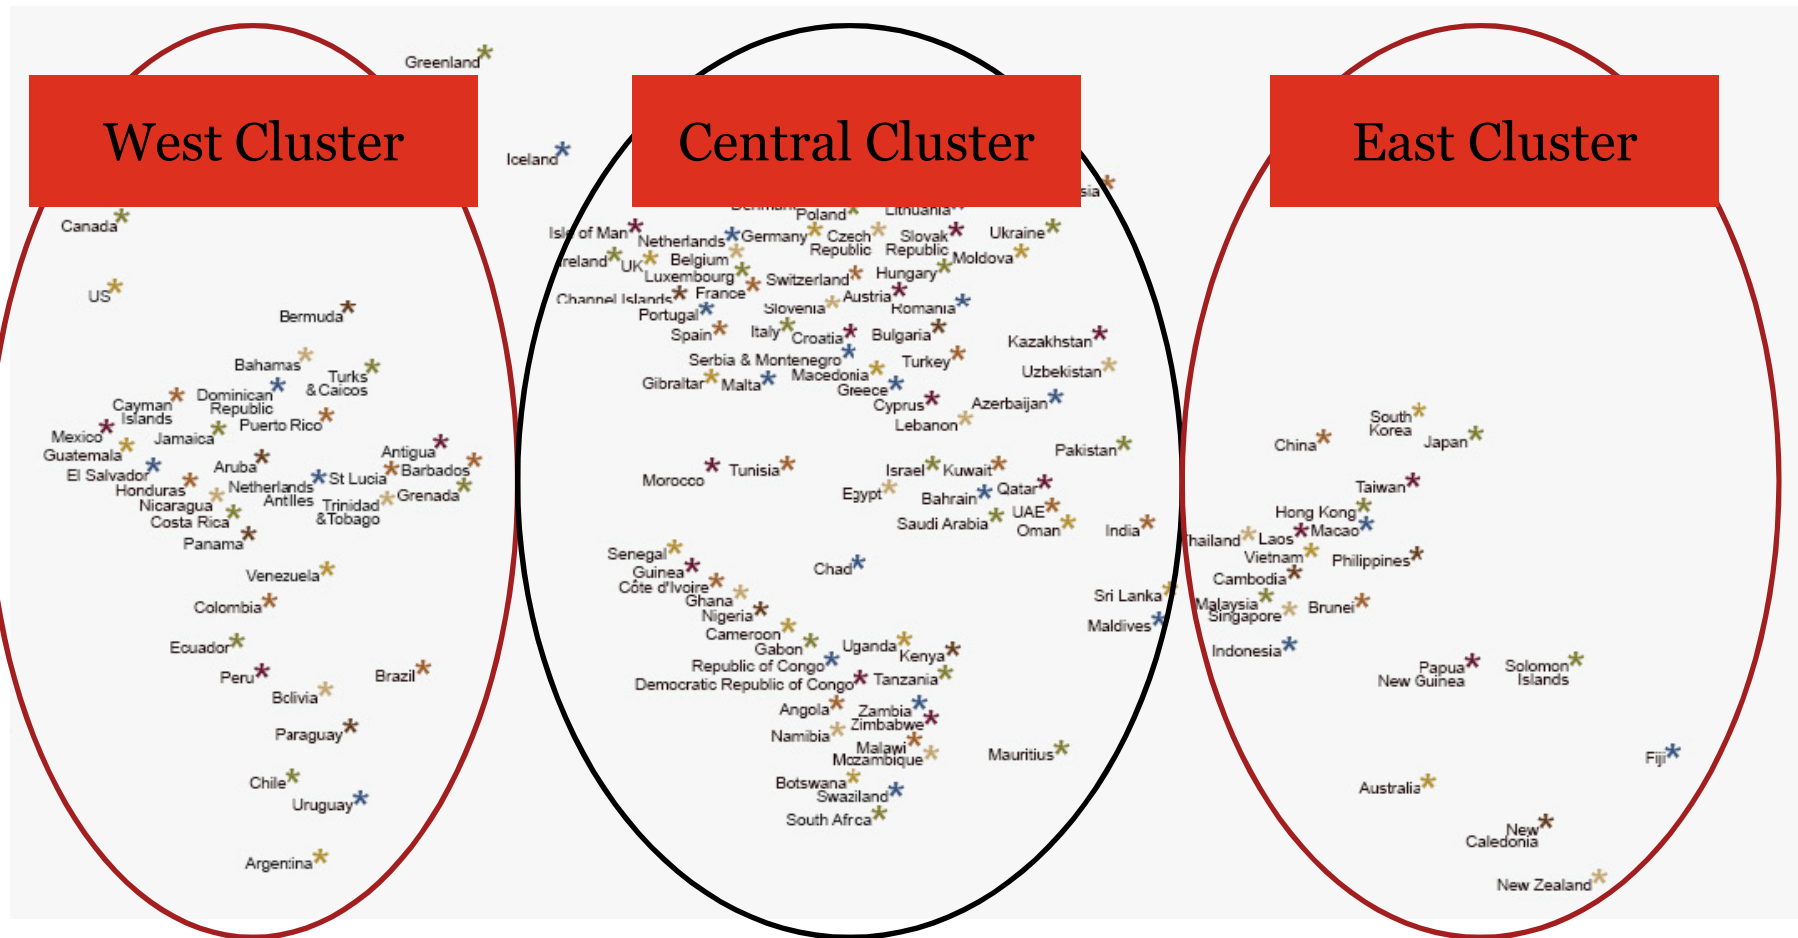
West Cluster

Central Cluster

East Cluster

Greenland

Iceland

Canada

US

Bermuda

Bahamas

Turks & Caicos

Cayman Islands

Dominican Republic

Puerto Rico

Mexico

Jamaica

Guatemala

Antigua

Barbados

Aruba

El Salvador

Honduras

Netherlands Antilles

St Lucia

Nicaragua

Trinidad &Tobago

Grenada

Costa Rica

Panama

Venezuela

Colombia

Ecuador

Peru

Brazil

Bolivia

Paraguay

Chile

Uruguay

Argentina

Denmark

Poland

Lithuania

sia

Isle of Man

Netherlands

Germany

Czech Republic

Slovak Republic

Ukraine

Ireland

UK

Belgium

Moldova

Luxembourg

Switzerland

Hungary

Channel Islands

France

Austria

Slovenia

Romania

Portugal

Spain

Italy

Croatia

Bulgaria

Kazakhstan

Serbia & Montenegro

Turkey

Macedonia

Uzbekistan

Gibraltar

Malta

Greece

Cyprus

Azerbaijan

Lebanon

Pakistan

Morocco

Tunisia

Israel

Kuwait

Egypt

Qatar

Bahrain

UAE

Saudi Arabia

Oman

India

Senegal

Guinea

Chad

Côte d'Ivoire

Ghana

Sri Lanka

Nigeria

Maldives

Cameroon

Gabon

Uganda

Kenya

Republic of Congo

Democratic Republic of Congo

Tanzania

Angola

Zambia

Zimbabwe

Namibia

Malawi

Mozambique

Mauritius

Botswana

Swaziland

South Afrca

South Korea

China

Japan

Taiwan

Hong Kong

Thailand

Laos

Macao

Vietnam

Philippines

Cambodia

Malaysia

Singapore

Brunei

Indonesia

Papua New Guinea

Solomon Islands

Fiji

Australia

New Caledonia

New Zealand